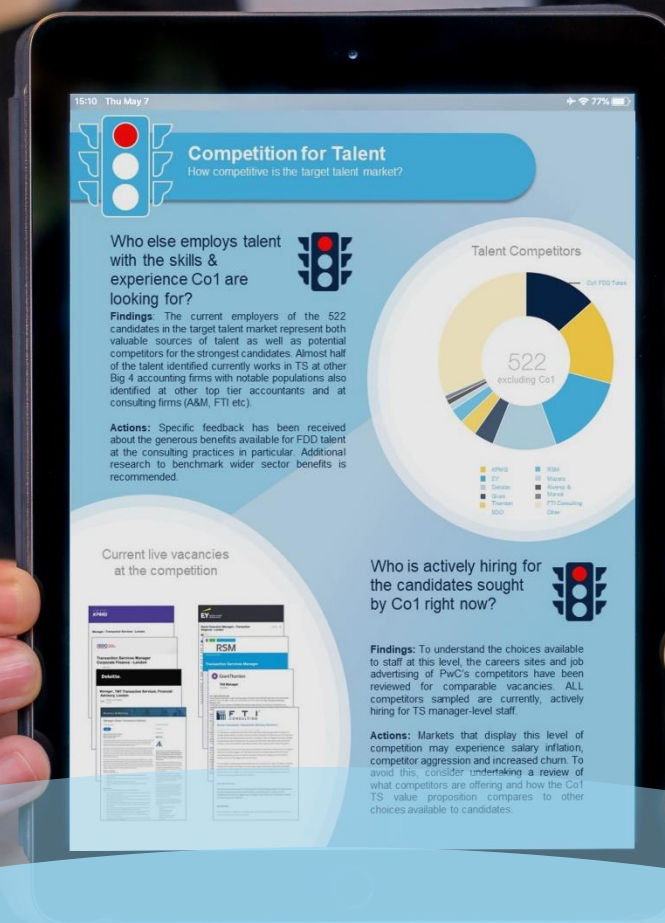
15:10 Thu May 7

77%

Competition for Talent
How competitive is the target talent market?

Who else employs talent with the skills & experience Co1 are looking for?

Findings: The current employers of the 522 candidates in the target talent market represent both valuable sources of talent as well as potential competitors for the strongest candidates. Almost half of the talent identified currently works in TS at other Big 4 accounting firms with notable populations also identified at other top tier accountants and at consulting firms (A&M, FTI etc).

Actions: Specific feedback has been received about the generous benefits available for FDD talent at the consulting practices in particular. Additional research to benchmark wider sector benefits is recommended.

Talent Competitors

Co1 FDD Talent

522
excluding Co1

KPMG
EY
Deloitte
Grant Thornton
BDO
RSM
Mazars
Alvarez & Marsal
FTI Consulting
Other

Current live vacancies at the competition

KPMG
Manager - Transaction Services - London
Transaction Services Manager Corporate Finance - London
Deloitte.
Manager, TMT Transaction Services, Financial Advisory, London
EY
RSM
Transaction Services Manager
Grant Thornton
FDD Manager
FTI CONSULTING

Who is actively hiring for the candidates sought by Co1 right now?

Findings: To understand the choices available to staff at this level, the careers sites and job advertising of PwC's competitors have been reviewed for comparable vacancies. ALL competitors sampled are currently, actively hiring for TS manager-level staff.

Actions: Markets that display this level of competition may experience salary inflation, competitor aggression and increased churn. To avoid this, consider undertaking a review of what competitors are offering and how the Co1 TS value proposition compares to other choices available to candidates.